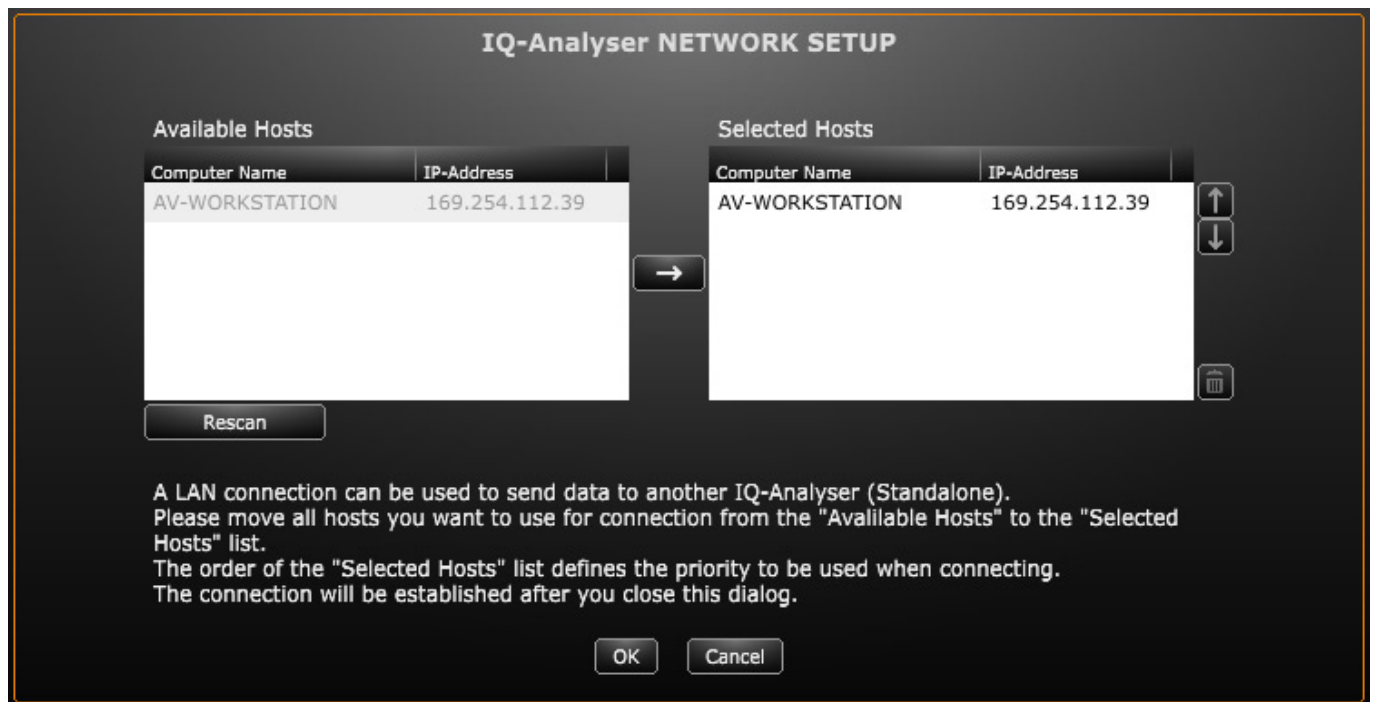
IQ-Analyser NETWORK SETUP

Available Hosts

| Computer Name | IP-Address |
|---|---|
| AV-WORKSTATION | 169.254.112.39 |

Rescan

Selected Hosts

| Computer Name | IP-Address |
|---|---|
| AV-WORKSTATION | 169.254.112.39 |

A LAN connection can be used to send data to another IQ-Analyser (Standalone).
Please move all hosts you want to use for connection from the "Avalilable Hosts" to the "Selected Hosts" list.
The order of the "Selected Hosts" list defines the priority to be used when connecting.
The connection will be established after you close this dialog.

OK Cancel